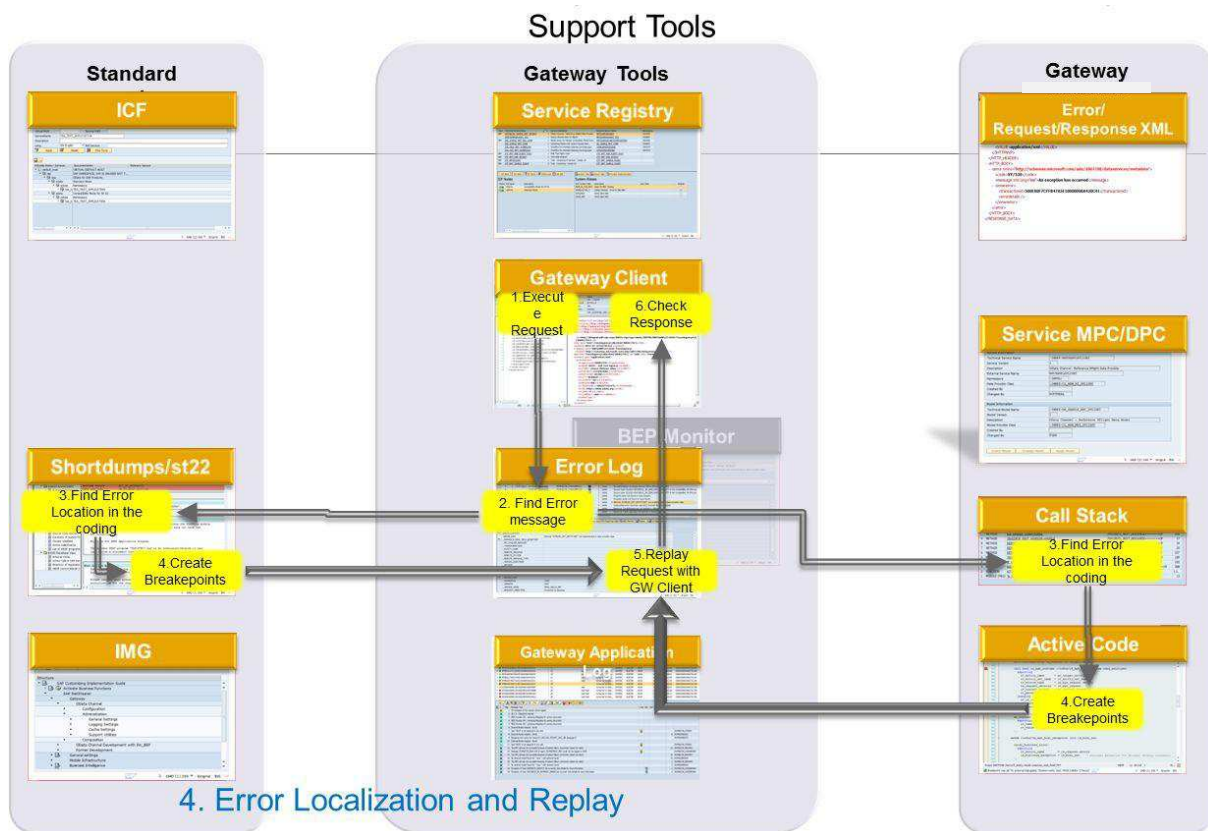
Support Tools

Standard

ICF

Shortdumps/st22

3.Find Error Location in the coding

4.Create Breakepoints

IMG

Gateway Tools

Service Registry

Gateway Client

1.Execute Request

6.Check Response

BEP Monitor

Error Log

2. Find Error message

5.Replay Request with GW Client

Gateway Application Log

Gateway

Error/ Request/Response XML

Service MPC/DPC

Call Stack

3.Find Error Location in the coding

Active Code

4.Create Breakepoints

4. Error Localization and Replay